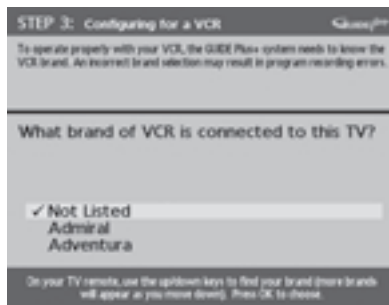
STEP 3: Configuring for a VCR

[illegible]

To operate properly with your VCR, the GUIDE Plus+ system needs to know the VCR brand. An incorrect brand selection may result in program recording errors.

What brand of VCR is connected to this TV?

✓ Not Listed
Admiral
Adventura

On your TV remote, use the up/down keys to find your brand (more brands will appear as you move down). Press OK to choose.